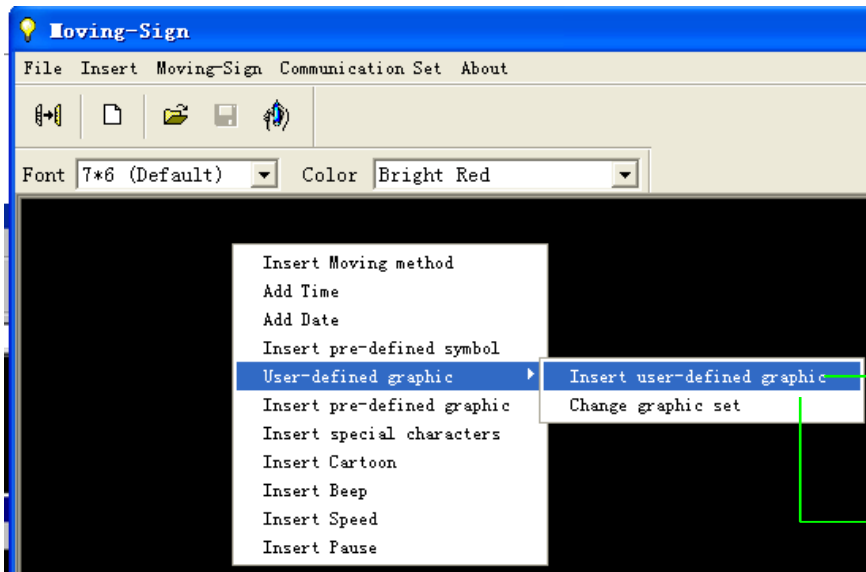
Moving-Sign

File Insert Moving-Sign Communication Set About

Font 7*6 (Default) Color Bright Red

Insert Moving method
Add Time
Add Date
Insert pre-defined symbol
User-defined graphic
Insert pre-defined graphic
Insert special characters
Insert Cartoon
Insert Beep
Insert Speed
Insert Pause

Insert user-defined graphic
Change graphic set